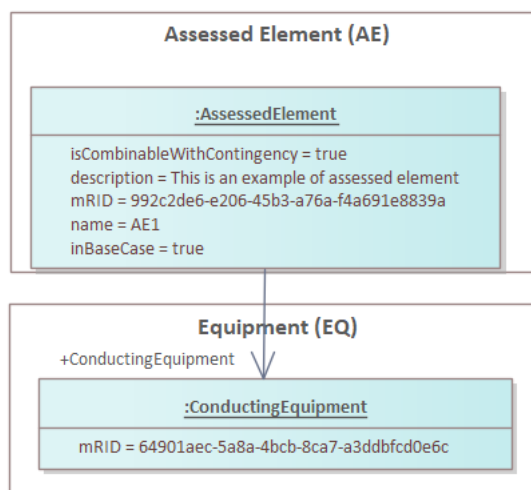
Assessed Element (AE)

:AssessedElement

isCombinableWithContingency = true
description = This is an example of assessed element
mRID = 992c2de6-e206-45b3-a76a-f4a691e8839a
name = AE1
inBaseCase = true

Equipment (EQ)

+ConductingEquipment

:ConductingEquipment

mRID = 64901aec-5a8a-4bcb-8ca7-a3ddbfcd0e6c